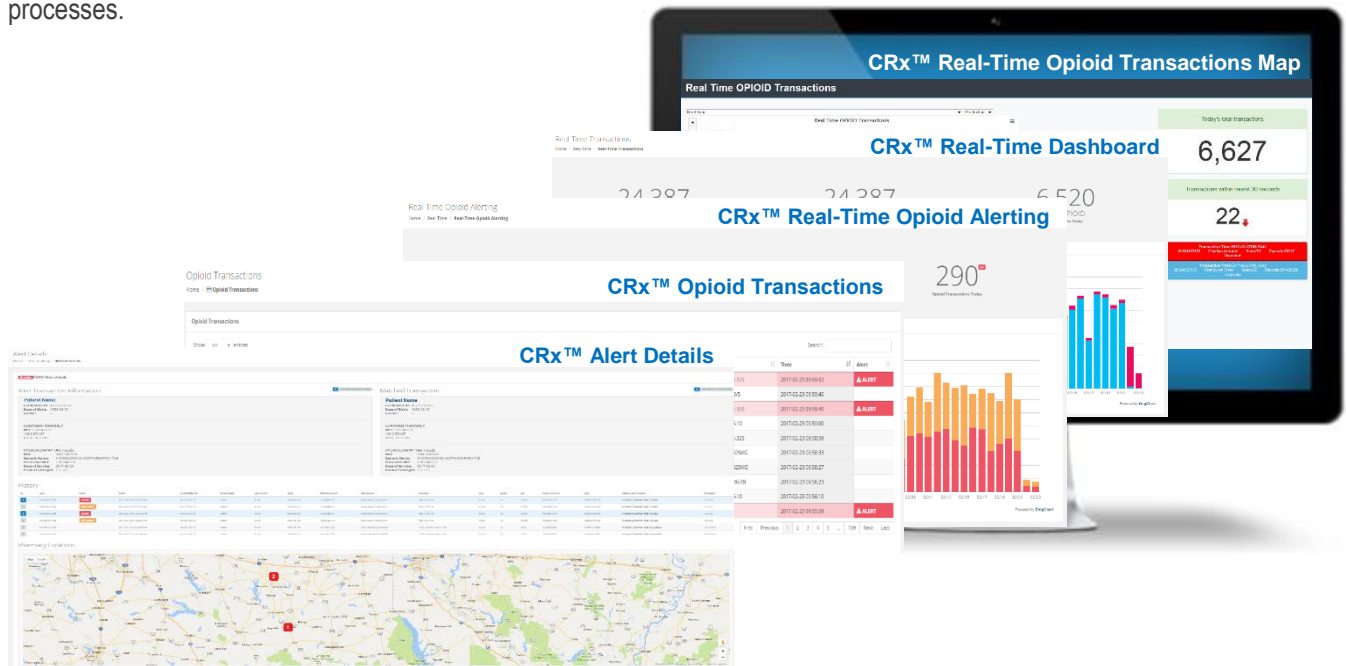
processes.

CRx™ Real-Time Opioid Transactions Map

Real Time OPIOID Transactions

Real Time OPIOID Transactions

Today's total transactions

6,627

Transactions within recent 30 seconds

22

Real-Time Transactions

Home / Real Time / Real-Time Transactions

CRx™ Real-Time Dashboard

24,387

24,387

6,520

Real-Time Opioid Alerting

Home / Real Time / Real-Time Opioid Alerting

CRx™ Real-Time Opioid Alerting

290

Opioid Transactions Today

Opioid Transactions

Home / Opioid Transactions

CRx™ Opioid Transactions

Opioid Transactions

Show entries

Search:

Time

Alert

2017-02-23 03:59:52

ALERT

2017-02-23 03:59:48

2017-02-23 03:59:40

ALERT

2017-02-23 03:59:00

2017-02-23 03:58:39

2017-02-23 03:58:39

2017-02-23 03:58:27

2017-02-23 03:56:23

2017-02-23 03:56:10

2017-02-23 03:55:38

ALERT

First Previous 1 2 3 4 5 ... 106 Next Last

Powered by ZingChart

Powered by ZingChart

Alert Details

CRx™ Alert Details

Alert Transaction Information

Patient Name

Matched Transaction

Patient Name

History

Pharmacy Locations